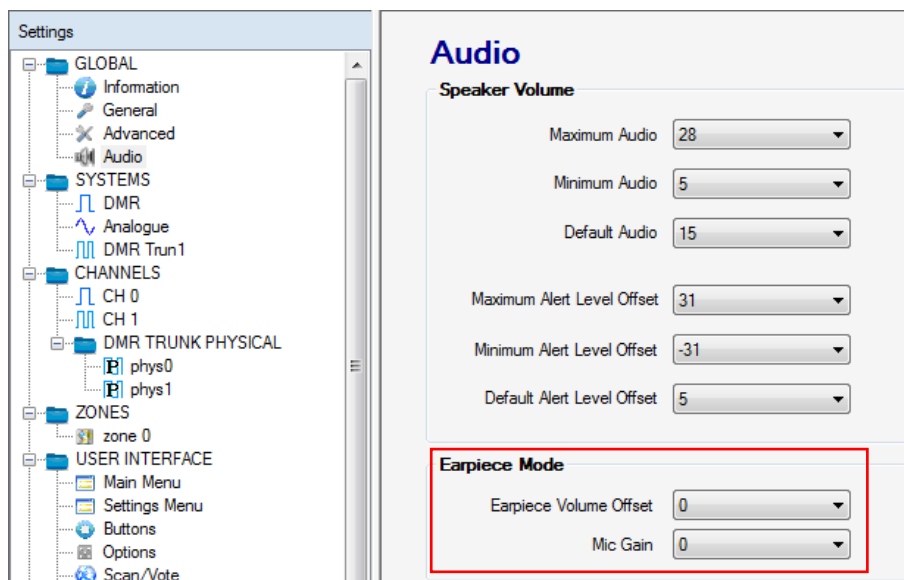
Settings

GLOBAL
Information
General
Advanced
Audio
SYSTEMS
DMR
Analogue
DMR Trun1
CHANNELS
CH 0
CH 1
DMR TRUNK PHYSICAL
phys0
phys1
ZONES
zone 0
USER INTERFACE
Main Menu
Settings Menu
Buttons
Options
Scan/Vote

Audio

Speaker Volume

Maximum Audio 28
Minimum Audio 5
Default Audio 15
Maximum Alert Level Offset 31
Minimum Alert Level Offset -31
Default Alert Level Offset 5

Earpiece Mode

Earpiece Volume Offset 0
Mic Gain 0